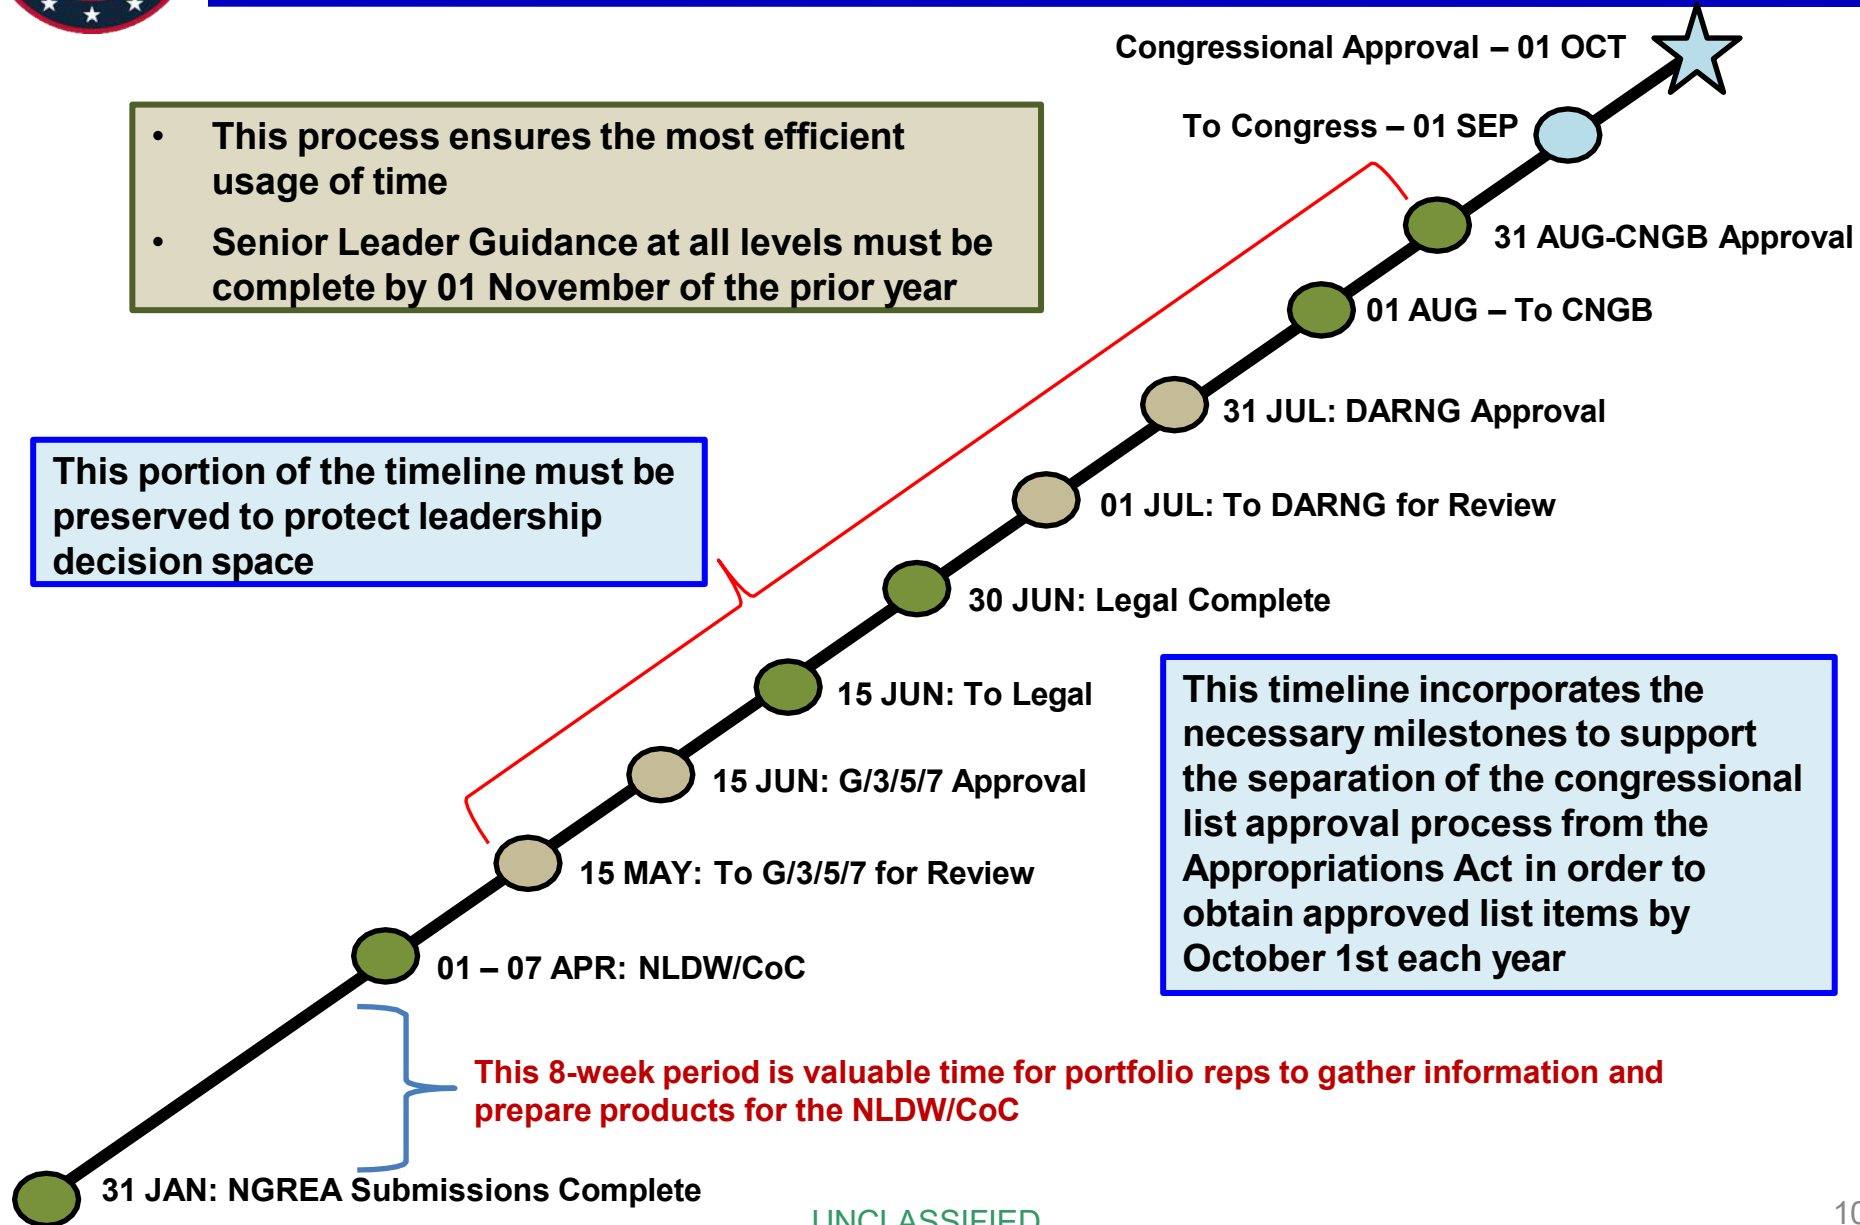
Congressional Approval – 01 OCT

To Congress – 01 SEP

31 AUG-CNGB Approval

01 AUG – To CNGB

31 JUL: DARNG Approval

01 JUL: To DARNG for Review

30 JUN: Legal Complete

15 JUN: To Legal

15 JUN: G/3/5/7 Approval

15 MAY: To G/3/5/7 for Review

01 – 07 APR: NLDW/CoC

31 JAN: NGREA Submissions Complete

- This process ensures the most efficient usage of time
- Senior Leader Guidance at all levels must be complete by 01 November of the prior year

This portion of the timeline must be preserved to protect leadership decision space

This timeline incorporates the necessary milestones to support the separation of the congressional list approval process from the Appropriations Act in order to obtain approved list items by October 1st each year

This 8-week period is valuable time for portfolio reps to gather information and prepare products for the NLDW/CoC

UNCLASSIFIED

10